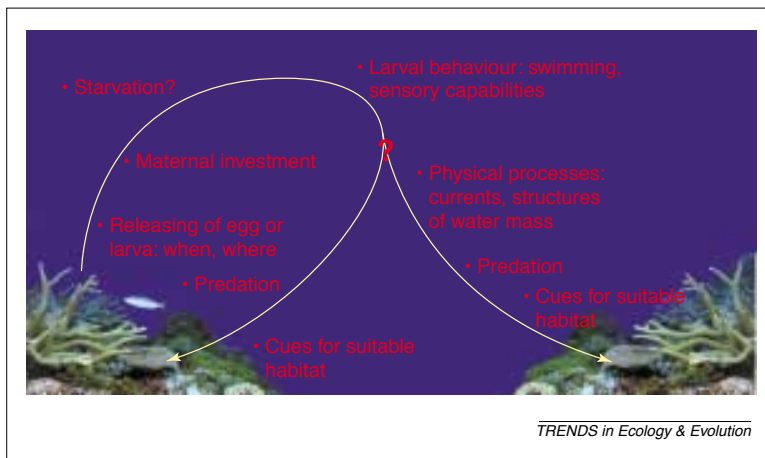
• Starvation?

• Larval behaviour: swimming, sensory capabilities

?

• Maternal investment

• Physical processes: currents, structures of water mass

• Releasing of egg or larva: when, where

• Predation

• Predation

• Cues for suitable habitat

• Cues for suitable habitat

TRENDS in Ecology & Evolution